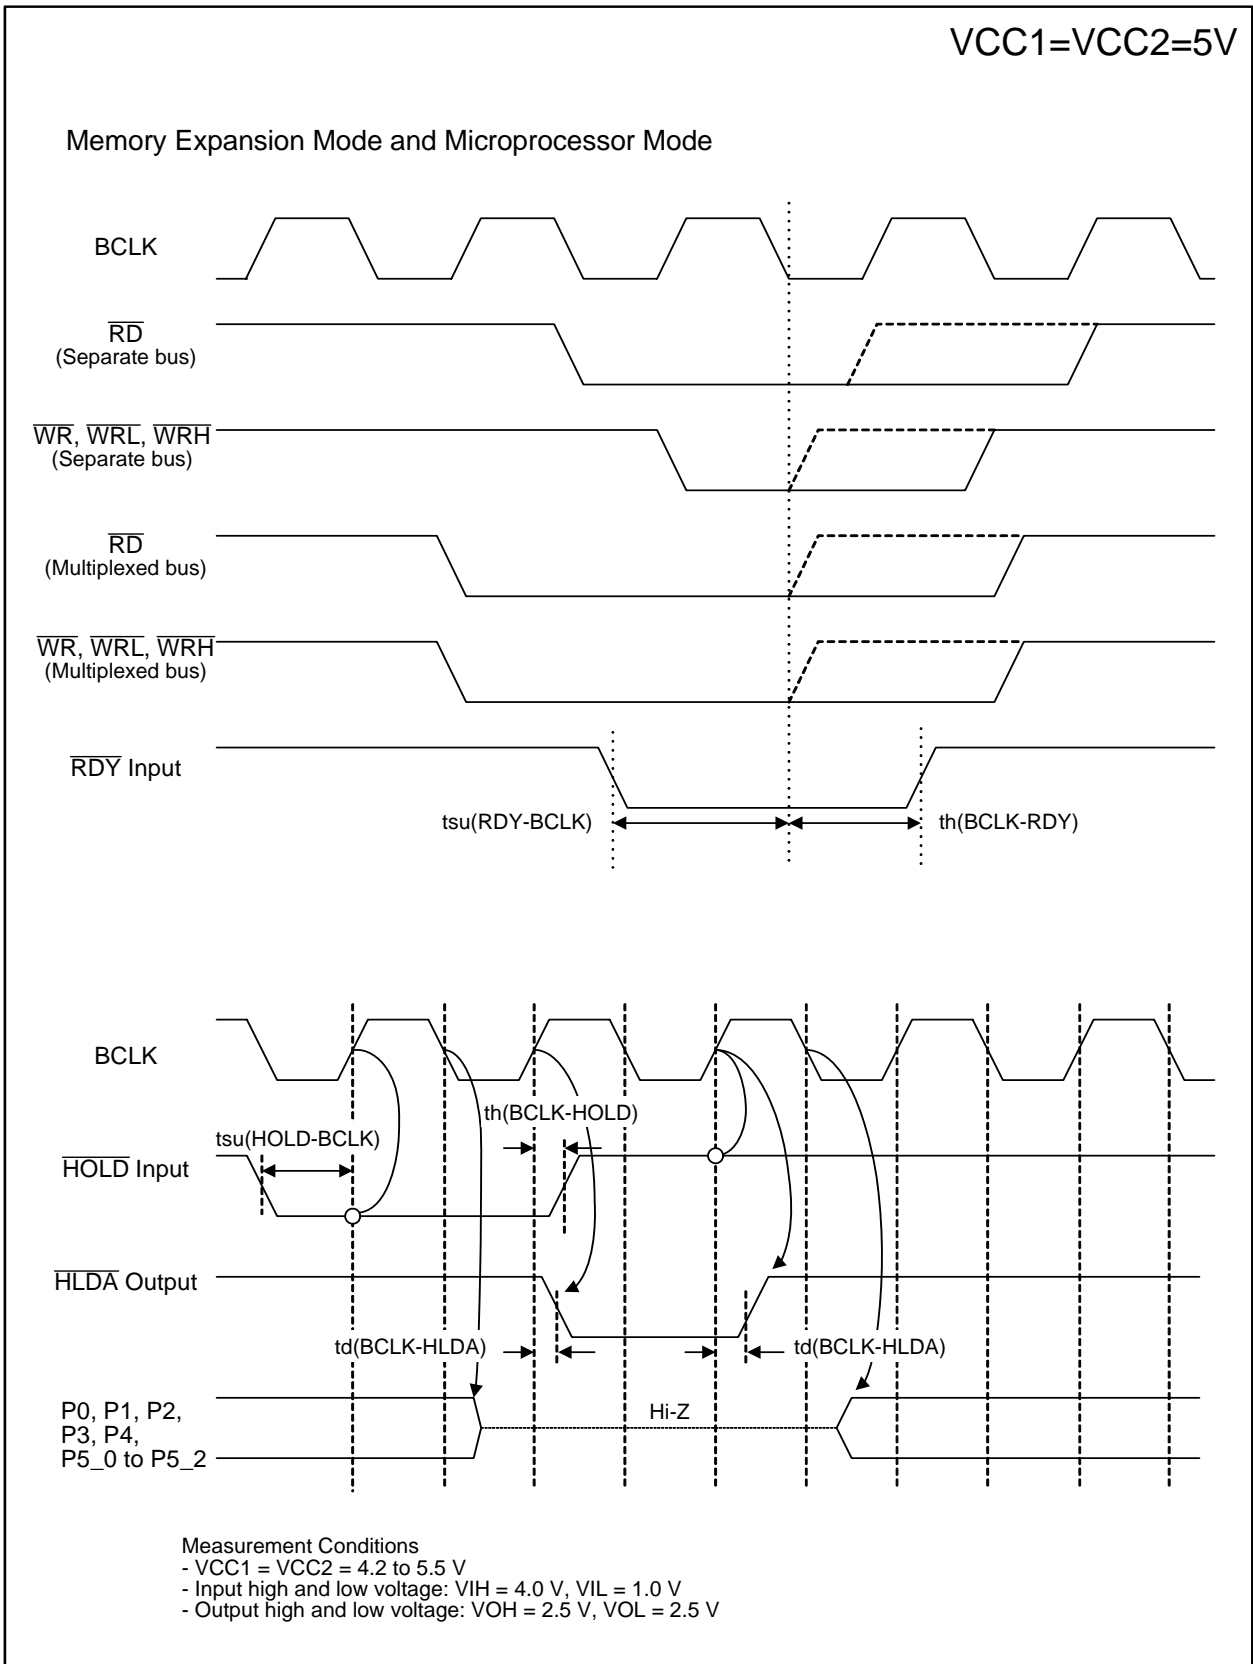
VCC1=VCC2=5V

Memory Expansion Mode and Microprocessor Mode

BCLK

$\overline{RD}$
(Separate bus)

$\overline{WR}$, $\overline{WRL}$, $\overline{WRH}$
(Separate bus)

$\overline{RD}$
(Multiplexed bus)

$\overline{WR}$, $\overline{WRL}$, $\overline{WRH}$
(Multiplexed bus)

$\overline{RDY}$ Input

tsu(RDY-BCLK)

th(BCLK-RDY)

BCLK

th(BCLK-HOLD)

tsu(HOLD-BCLK)

$\overline{HOLD}$ Input

$\overline{HLDA}$ Output

td(BCLK-HLDA)

td(BCLK-HLDA)

P0, P1, P2, P3, P4, P5_0 to P5_2

Hi-Z

Measurement Conditions
- VCC1 = VCC2 = 4.2 to 5.5 V
- Input high and low voltage: VIH = 4.0 V, VIL = 1.0 V
- Output high and low voltage: VOH = 2.5 V, VOL = 2.5 V